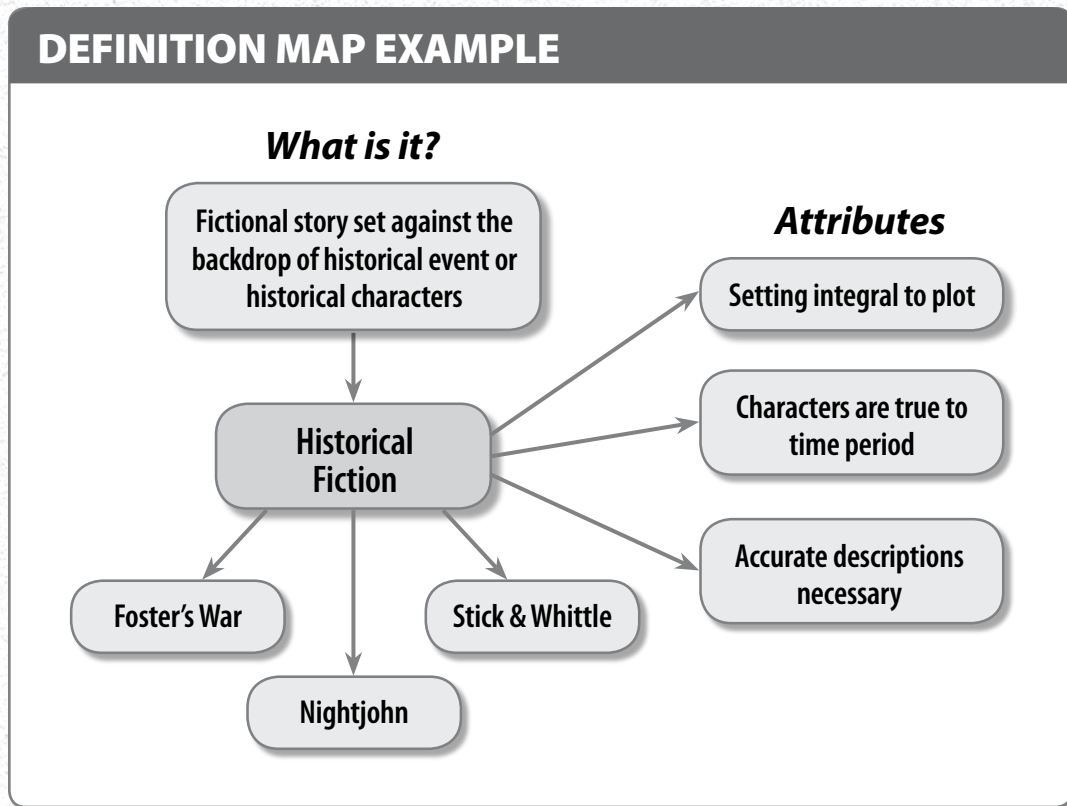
DEFINITION MAP EXAMPLE

What is it?

Fictional story set against the backdrop of historical event or historical characters

Attributes

Setting integral to plot

Historical Fiction

Characters are true to time period

Accurate descriptions necessary

Foster's War

Stick & Whittle

Nightjohn